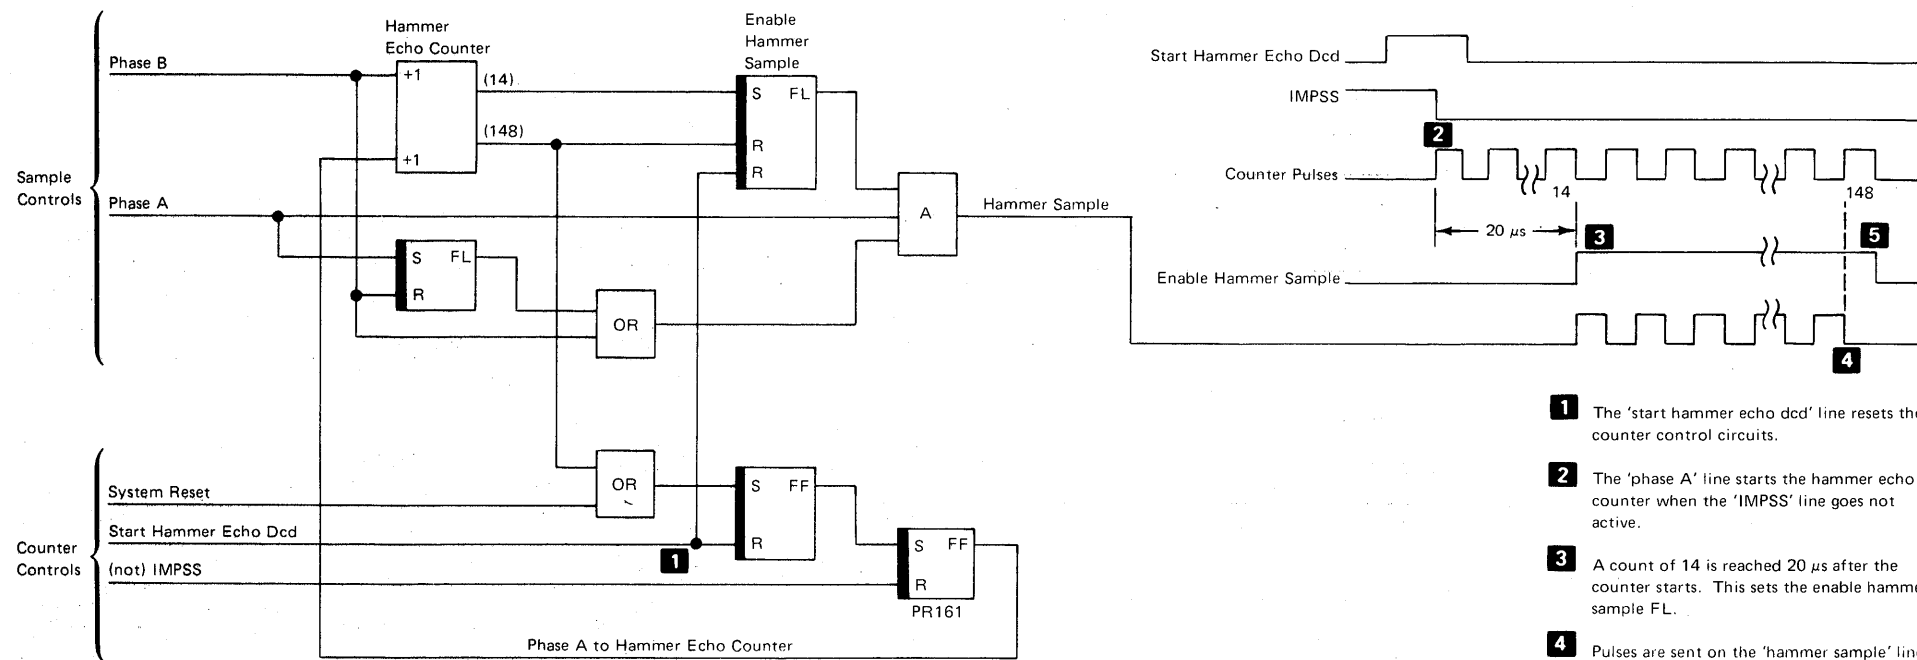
Hammer Echo Counter

Enable Hammer Sample

Phase B

+1

(14)

S FL

(148)

R

+1

R

Sample Controls

Phase A

A

Hammer Sample

S FL

R

OR

OR

S FF

System Reset

Start Hammer Echo Dcd

R

S FF

Counter Controls

1

(not) IMPSS

R

PR161

Phase A to Hammer Echo Counter

Start Hammer Echo Dcd

IMPSS

2

Counter Pulses

14

148

20 $\mu s$

3

5

Enable Hammer Sample

4

1 The 'start hammer echo dcd' line resets th counter control circuits.

2 The 'phase A' line starts the hammer echo counter when the 'IMPSS' line goes not active.

3 A count of 14 is reached 20 $\mu s$ after the counter starts. This sets the enable hamm sample FL.

4 Pulses are sent on the 'hammer sample' lin